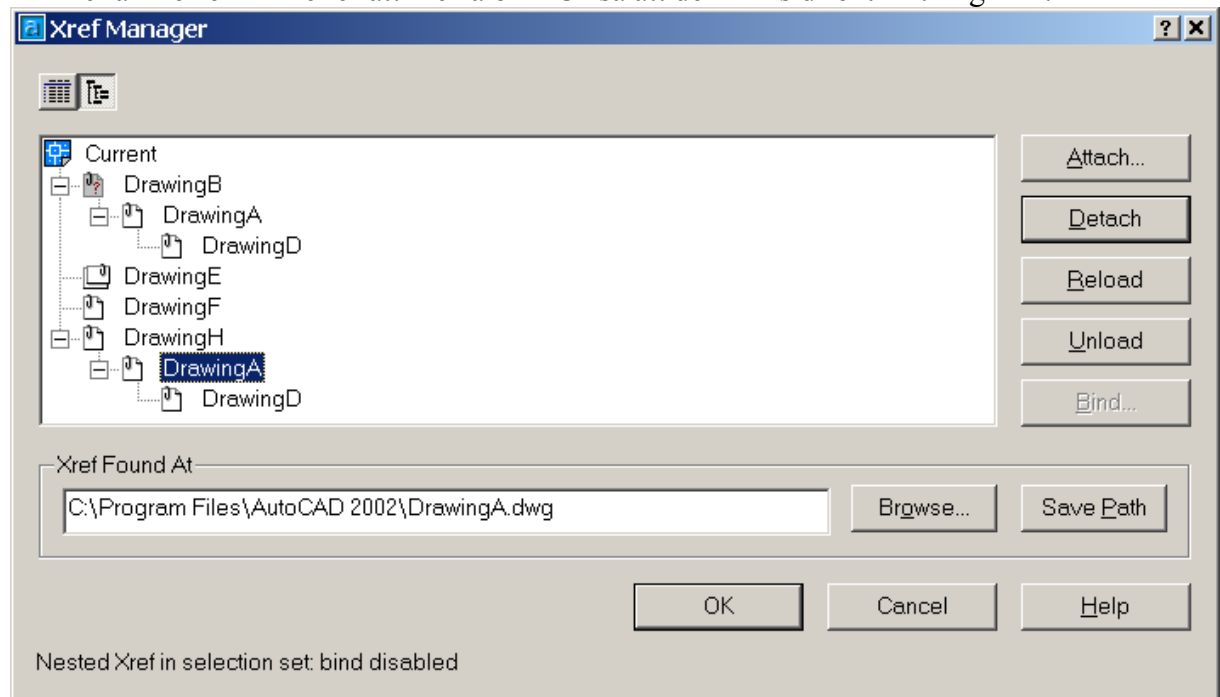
Xref Manager

?

Current
DrawingB
DrawingA
DrawingD
DrawingE
DrawingF
DrawingH
DrawingA
DrawingD

Attach...
Detach
Reload
Unload
Bind...

Xref Found At
C:\Program Files\AutoCAD 2002\DrawingA.dwg
Browse...
Save Path

OK
Cancel
Help

Nested Xref in selection set: bind disabled